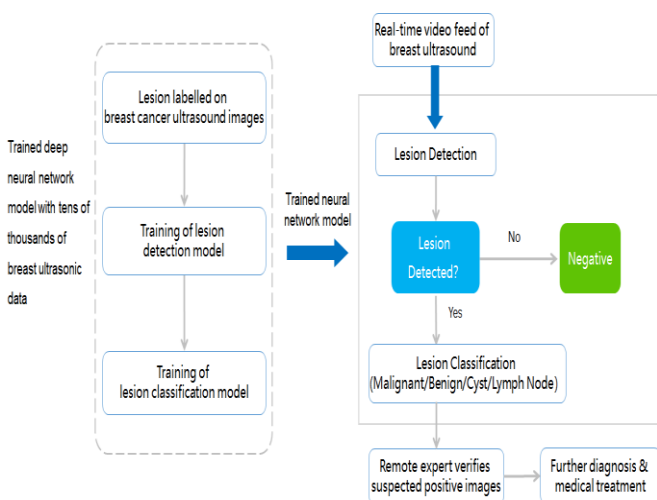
Trained deep neural network model with tens of thousands of breast ultrasonic data

Lesion labelled on breast cancer ultrasound images

Training of lesion detection model

Training of lesion classification model

Trained neural network model

Real-time video feed of breast ultrasound

Lesion Detection

Lesion Detected?

No

Negative

Yes

Lesion Classification (Malignant/Benign/Cyst/Lymph Node)

Remote expert verifies suspected positive images

Further diagnosis & medical treatment